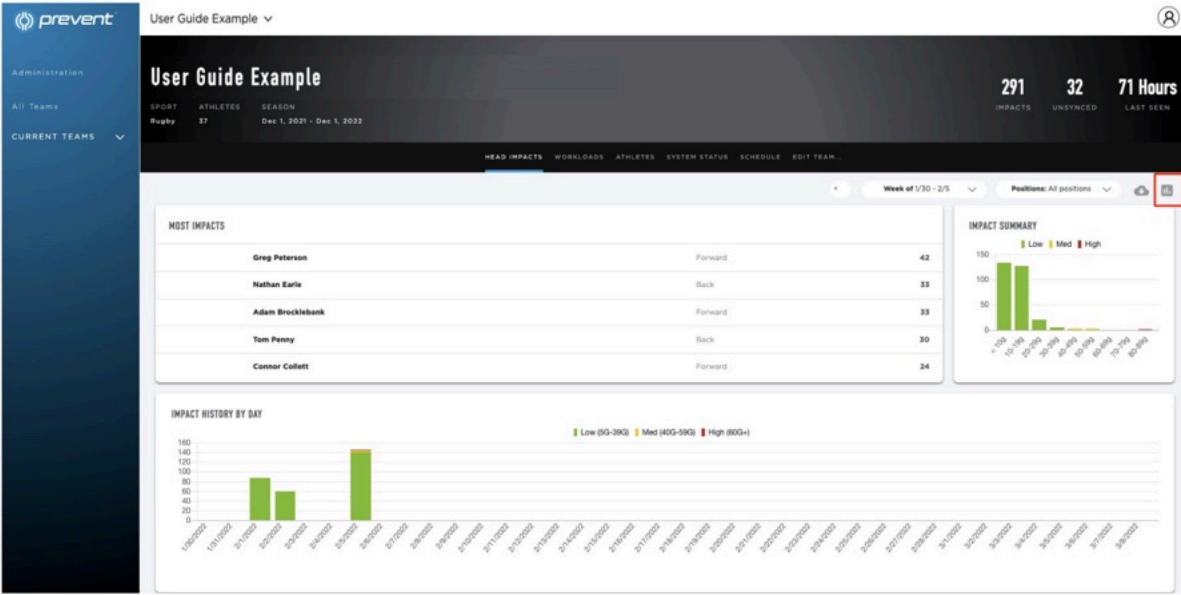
prevent

Administration

All Teams

CURRENT TEAMS

User Guide Example

User Guide Example

SPORT Rugby
ATHLETES 37
SEASON Dec 1, 2021 - Dec 1, 2022

291 IMPACTS
32 UNSYNCED
71 Hours LAST SEEN

HEAD IMPACTS WORKLOADS ATHLETES SYSTEM STATUS SCHEDULE EDIT TEAM...

Week of 1/30 - 2/5

Positions: All positions

MOST IMPACTS

| | | |
|---|---|---|
| Greg Peterson | Forward | 42 |
| Nathan Earle | Back | 33 |
| Adam Brocklebank | Forward | 33 |
| Tom Penny | Back | 30 |
| Connor Collett | Forward | 24 |

IMPACT SUMMARY

Low Med High

150
100
50
0

<10g 10-19g 20-29g 30-39g 40-49g 50-59g 60-69g 70-79g 80-89g

IMPACT HISTORY BY DAY

Low (5G-39G) Med (40G-59G) High (60G+)

160
140
120
100
80
60
40
20
0

1/30/2022 1/31/2022 2/1/2022 2/2/2022 2/3/2022 2/4/2022 2/5/2022 2/6/2022 2/7/2022 2/8/2022 2/9/2022 2/10/2022 2/11/2022 2/12/2022 2/13/2022 2/14/2022 2/15/2022 2/16/2022 2/17/2022 2/18/2022 2/19/2022 2/20/2022 2/21/2022 2/22/2022 2/23/2022 2/24/2022 2/25/2022 2/26/2022 2/27/2022 2/28/2022 3/1/2022 3/2/2022 3/3/2022 3/4/2022 3/5/2022 3/6/2022 3/7/2022 3/8/2022